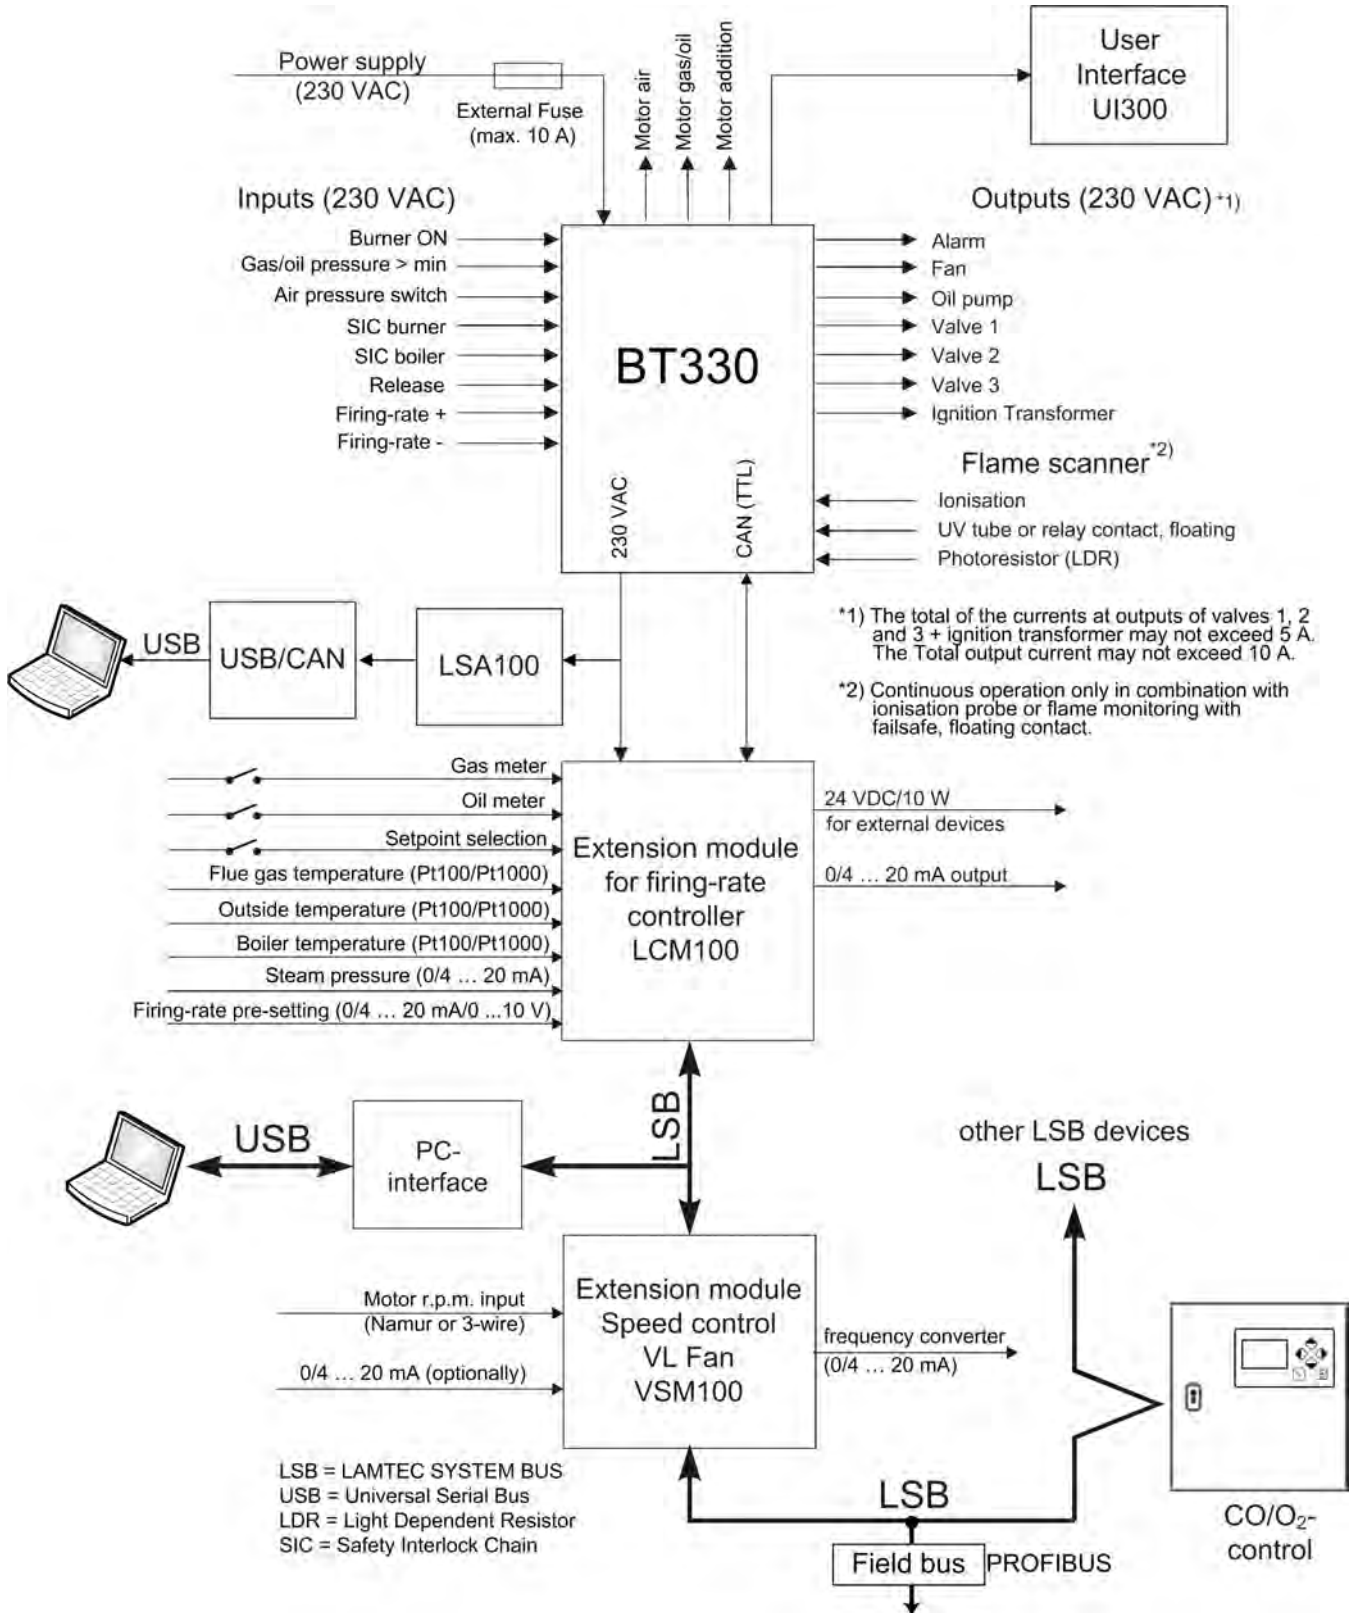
Power supply
(230 VAC)

External Fuse
(max. 10 A)

Motor air
Motor gas/oil
Motor addition

User
Interface
UI300

Inputs (230 VAC)

Burner ON
Gas/oil pressure > min
Air pressure switch
SIC burner
SIC boiler
Release
Firing-rate +
Firing-rate -

BT330

230 VAC
CAN (TTL)

Outputs (230 VAC) *1)

Alarm
Fan
Oil pump
Valve 1
Valve 2
Valve 3
Ignition Transformer

Flame scanner *2)

Ionisation
UV tube or relay contact, floating
Photoresistor (LDR)

*1) The total of the currents at outputs of valves 1, 2 and 3 + ignition transformer may not exceed 5 A. The Total output current may not exceed 10 A.

*2) Continuous operation only in combination with ionisation probe or flame monitoring with failsafe, floating contact.

USB
USB/CAN
LSA100

Gas meter
Oil meter
Setpoint selection
Flue gas temperature (Pt100/Pt1000)
Outside temperature (Pt100/Pt1000)
Boiler temperature (Pt100/Pt1000)
Steam pressure (0/4 … 20 mA)
Firing-rate pre-setting (0/4 … 20 mA/0 ...10 V)

Extension module
for firing-rate
controller
LCM100

24 VDC/10 W
for external devices

0/4 … 20 mA output

USB
PC-
interface
LSB

other LSB devices
LSB

Motor r.p.m. input
(Namur or 3-wire)

0/4 … 20 mA (optionally)

Extension module
Speed control
VL Fan
VSM100

frequency converter
(0/4 … 20 mA)

LSB = LAMTEC SYSTEM BUS
USB = Universal Serial Bus
LDR = Light Dependent Resistor
SIC = Safety Interlock Chain

LSB

Field bus
PROFIBUS

CO/$O_2$-
control